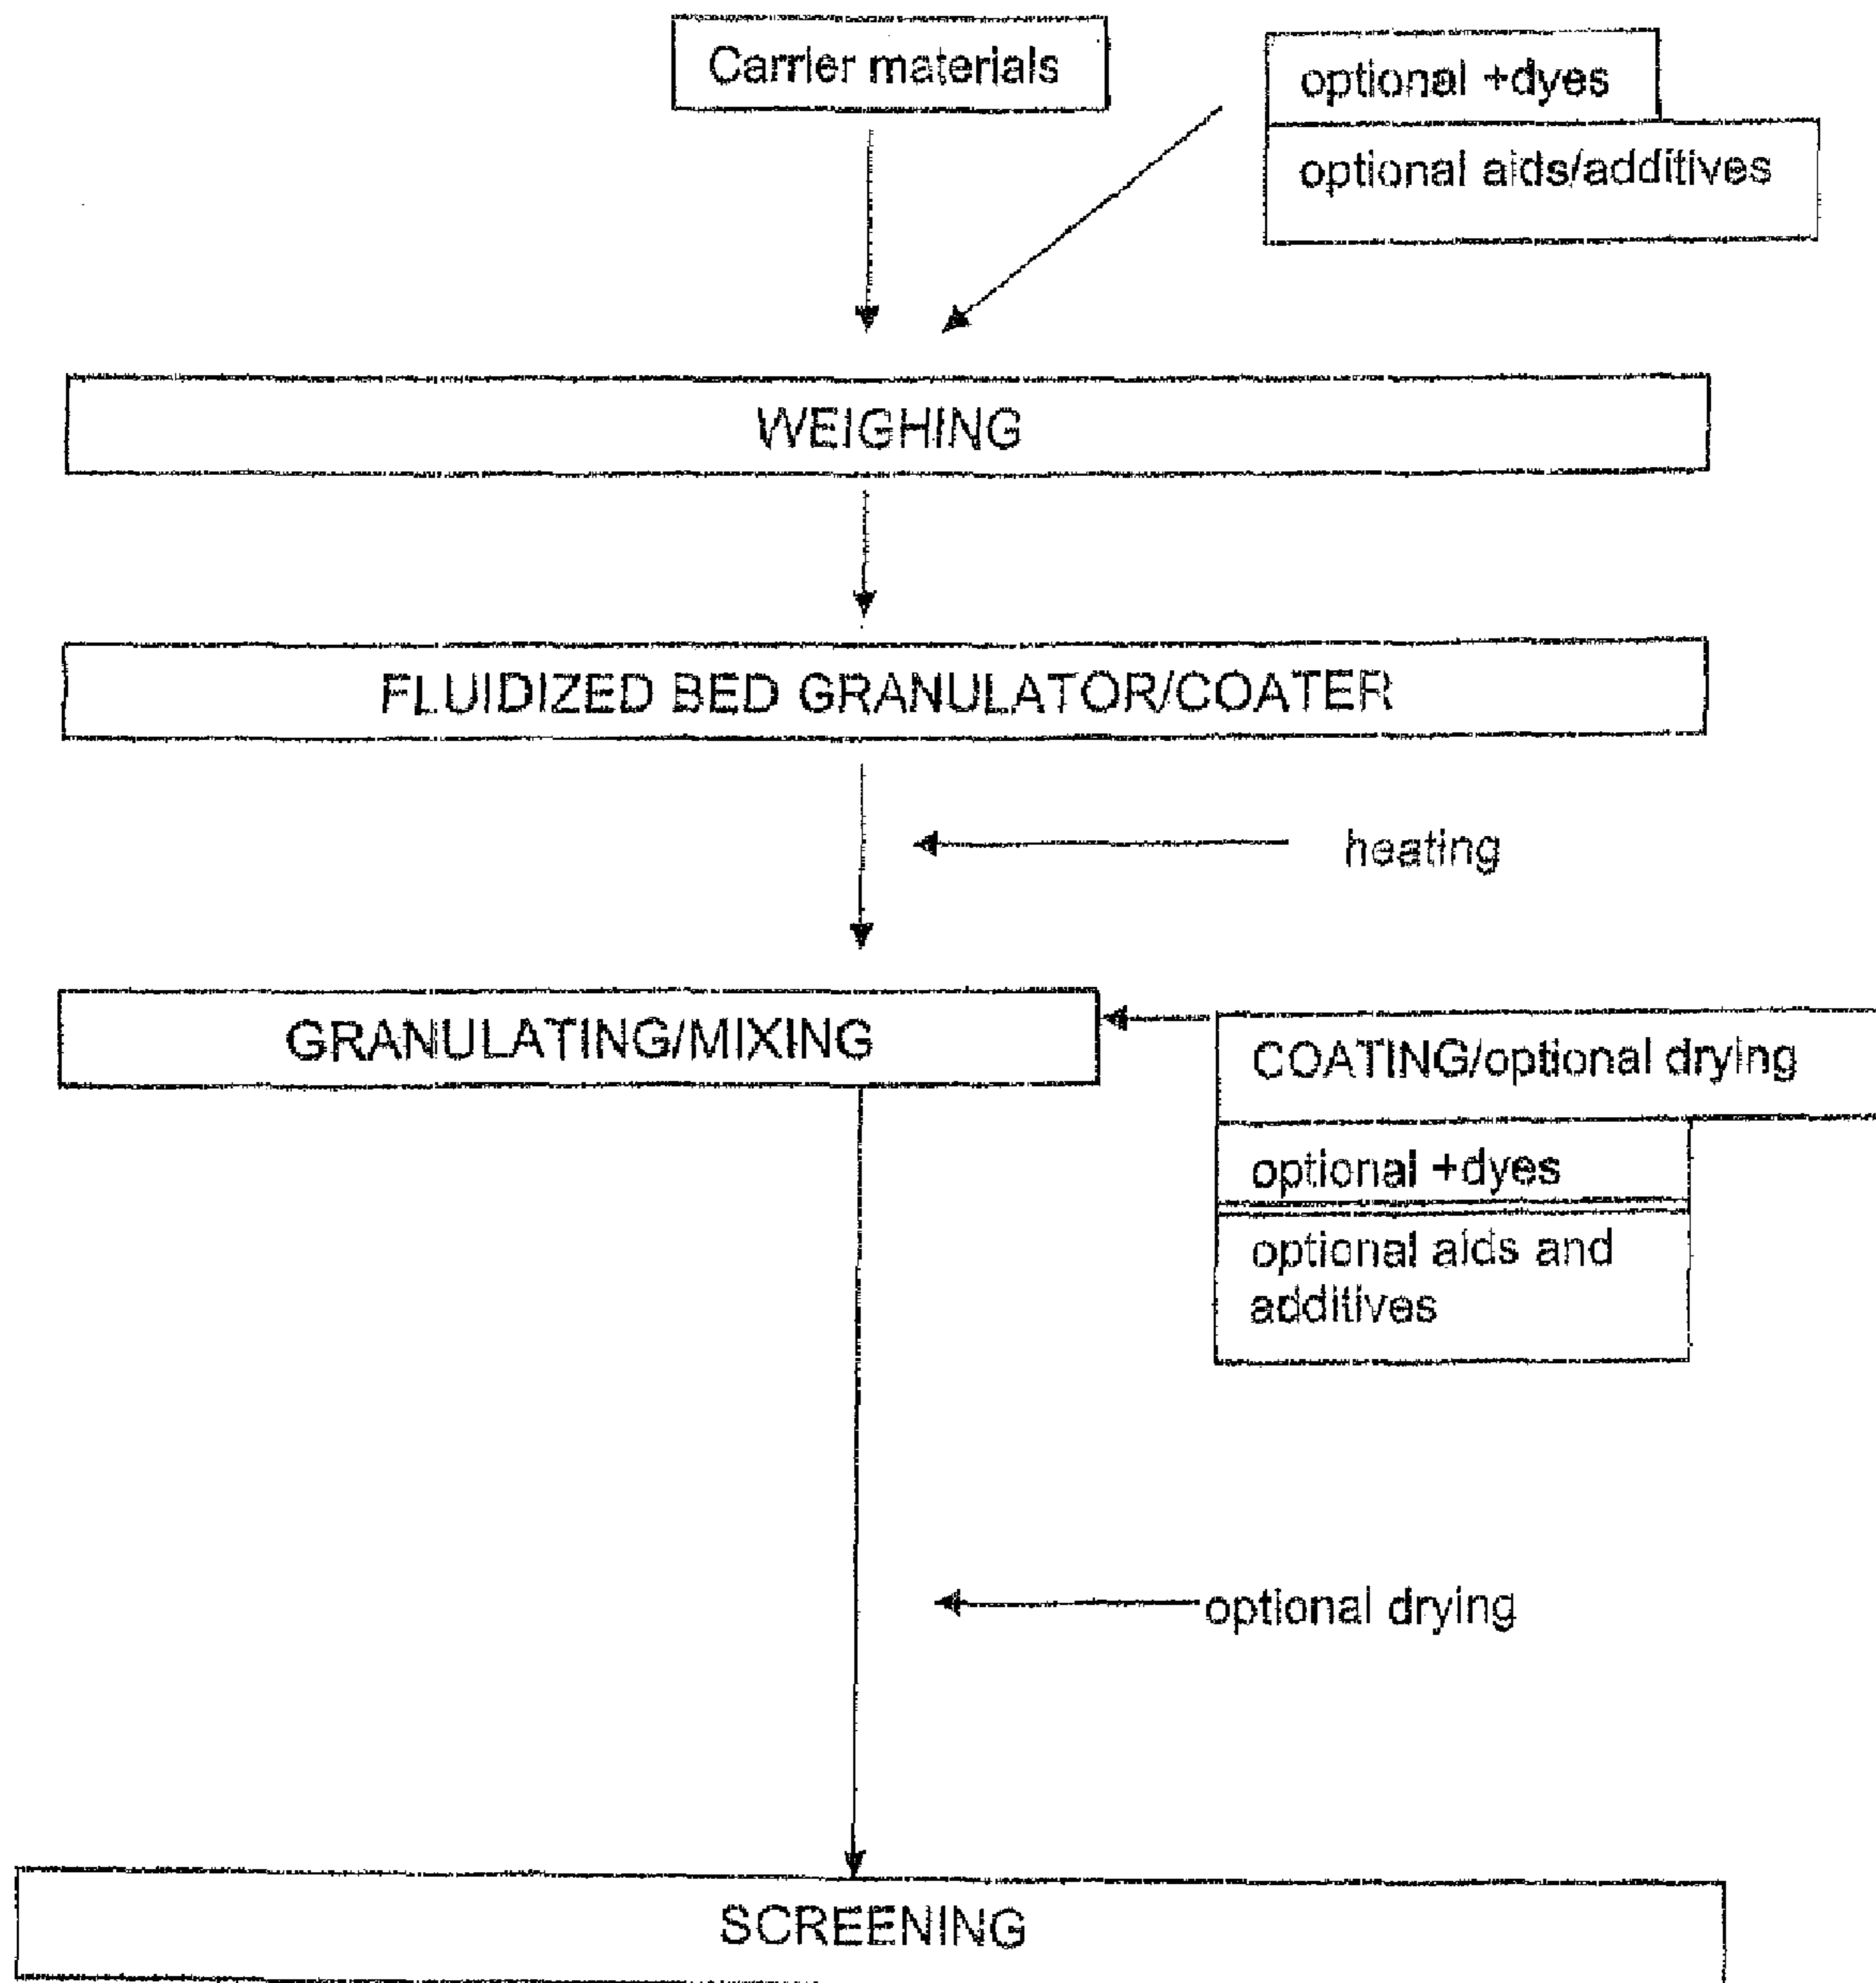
Carrier materials

optional +dyes

optional aids/additives

WEIGHING

FLUIDIZED BED GRANULATOR/COATER

heating

GRANULATING/MIXING

COATING/optional drying

optional +dyes

optional aids and additives

optional drying

SCREENING